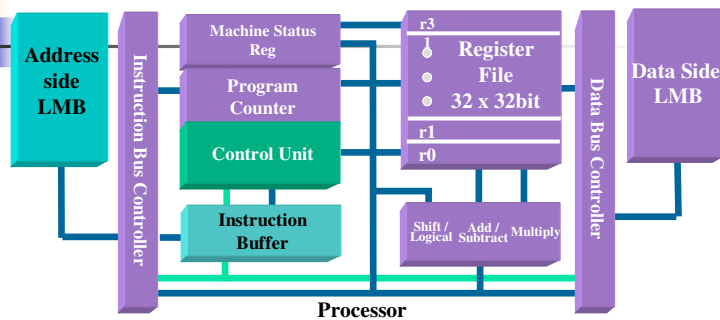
Address side LMB

Instruction Bus Controller

Machine Status Reg

Program Counter

Control Unit

Instruction Buffer

r3

Register File 32 x 32bit

r1

r0

Shift / Logical

Add / Subtract

Multiply

Data Bus Controller

Data Side LMB

Processor